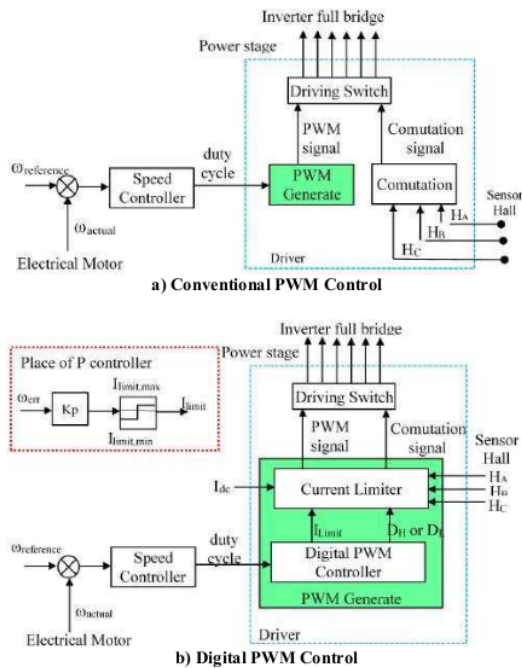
Inverter full bridge
Power stage
Driving Switch
PWM signal
Comutation signal
$\omega_{reference}$
Speed Controller
duty cycle
PWM Generate
Comutation
Sensor Hall
$H_A$
$H_B$
$H_C$
$\omega_{actual}$
Electrical Motor
Driver
a) Conventional PWM Control

Inverter full bridge
Place of P controller
$\omega_{err}$
Kp
$I_{limit,max}$
$I_{limit}$
$I_{limit,min}$
Power stage
Driving Switch
PWM signal
Comutation signal
Sensor Hall
$I_{dc}$
Current Limiter
$H_A$
$H_B$
$H_C$
$I_{Limit}$
$D_H$ or $D_L$
$\omega_{reference}$
Speed Controller
duty cycle
Digital PWM Controller
PWM Generate
$\omega_{actual}$
Electrical Motor
Driver
b) Digital PWM Control